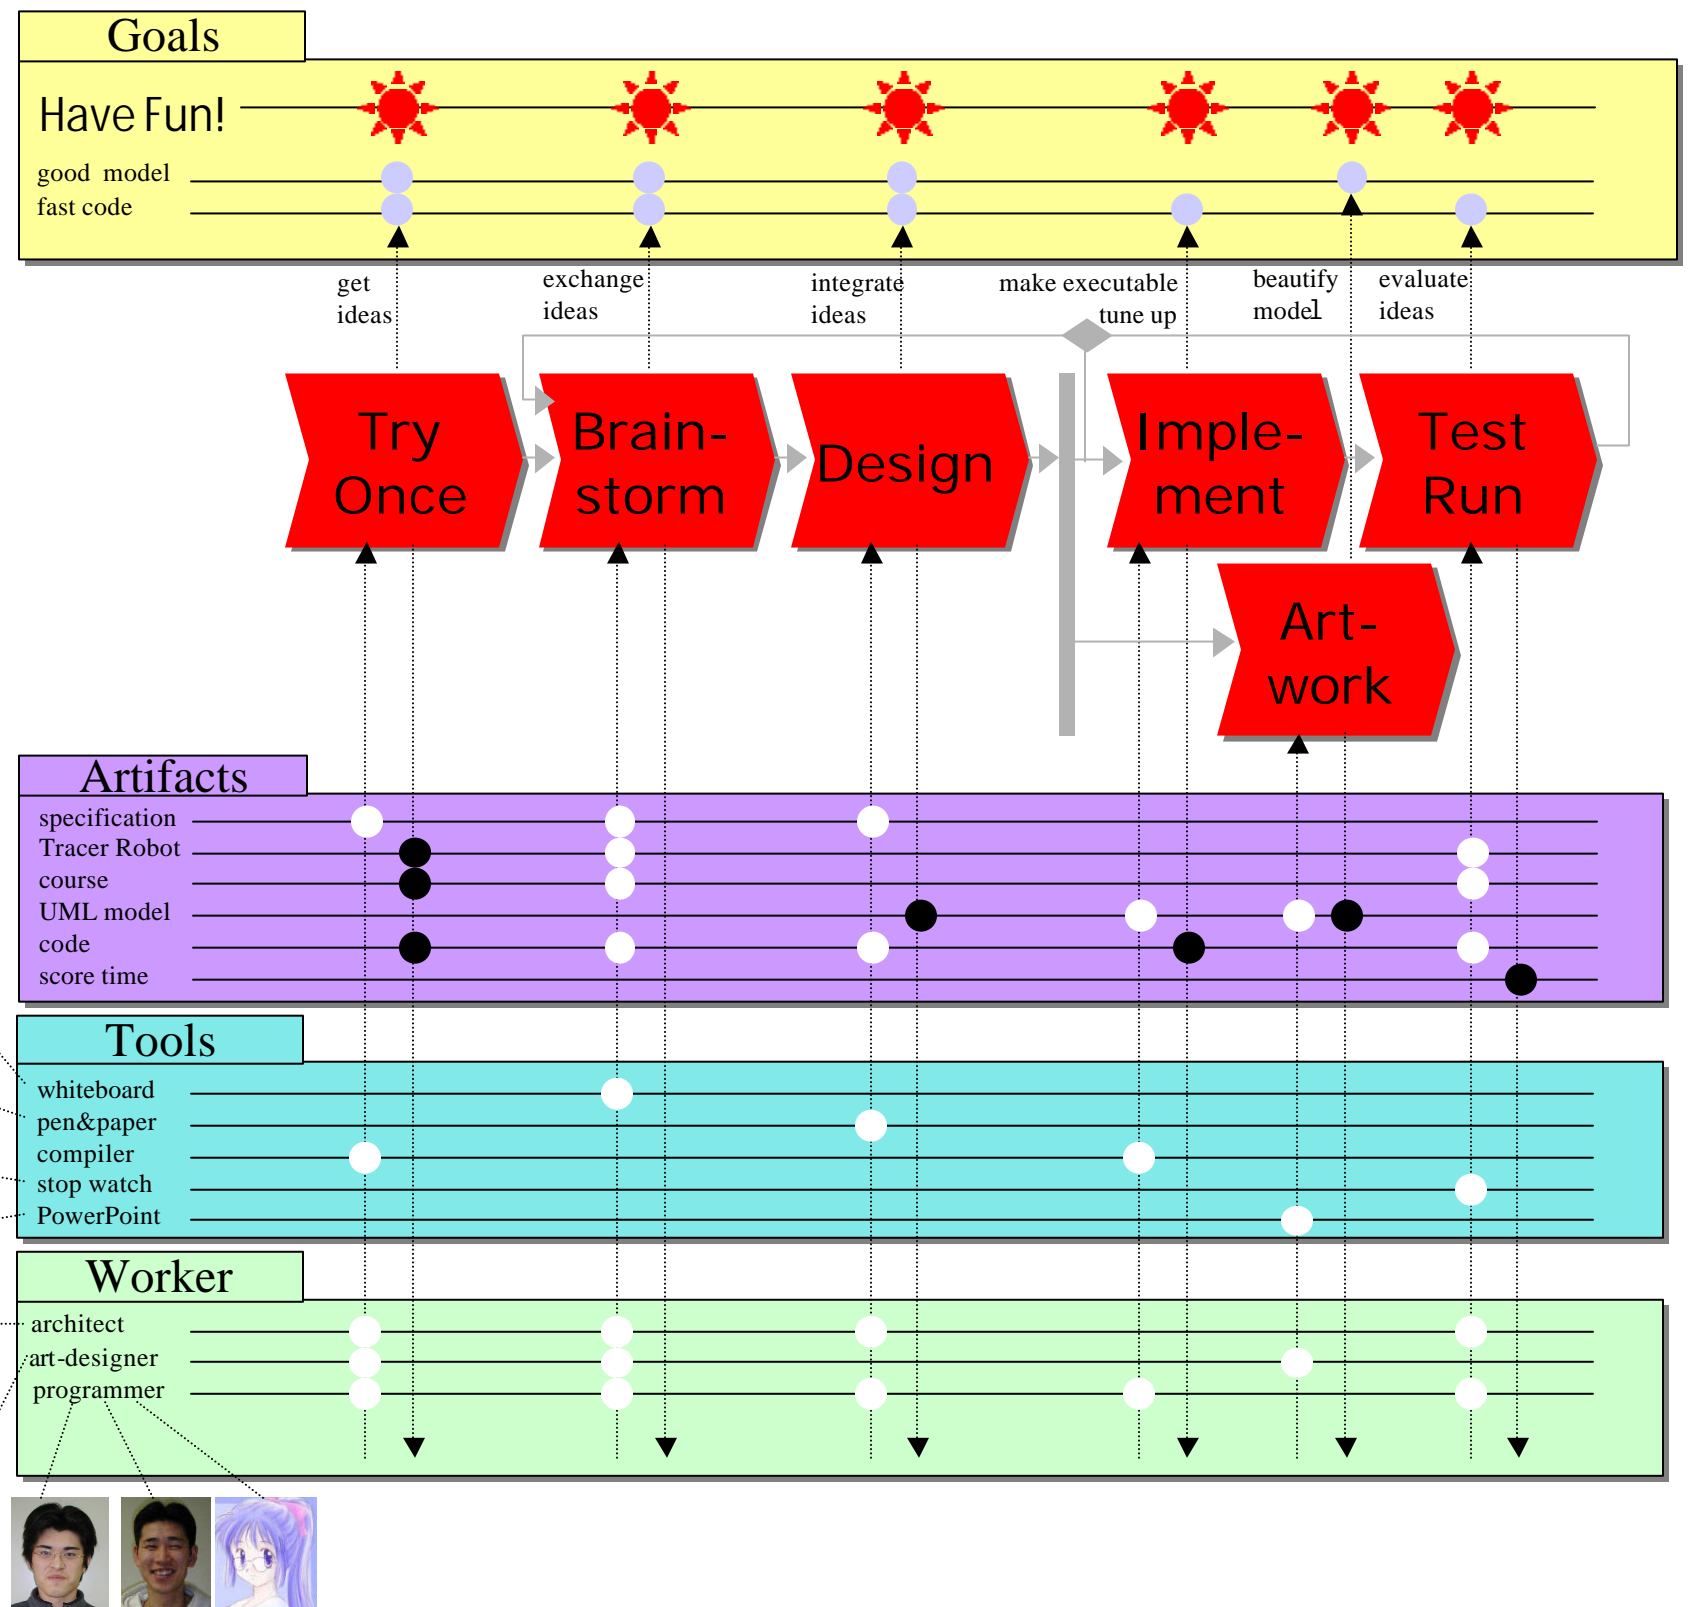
Goals

Have Fun!

good model
fast code

get ideas

exchange ideas

integrate ideas

make executable tune up

beautify model

evaluate ideas

Try Once

Brainstorm

Design

Implement

Test Run

Art-work

Artifacts

specification
Tracer Robot
course
UML model
code
score time

Tools

whiteboard
pen&paper
compiler
stop watch
PowerPoint

Worker

architect
art-designer
programmer